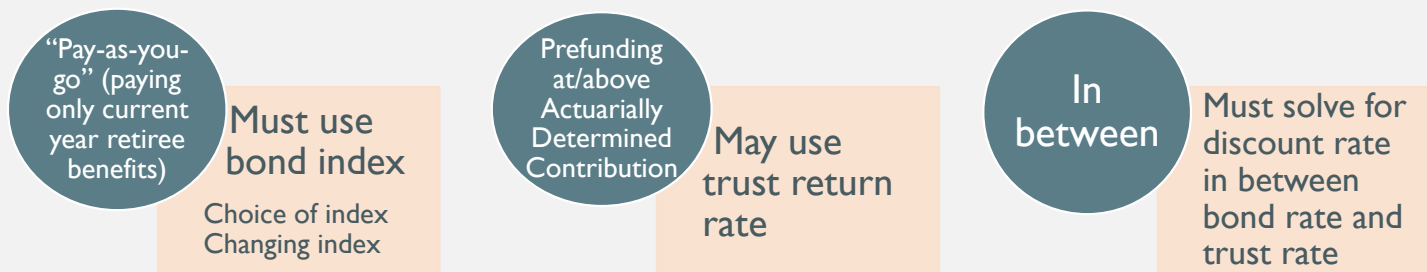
"Pay-as-you-go" (paying only current year retiree benefits)

Must use bond index

Choice of index
Changing index

Prefunding at/above Actuarially Determined Contribution

May use trust return rate

In between

Must solve for discount rate in between bond rate and trust rate